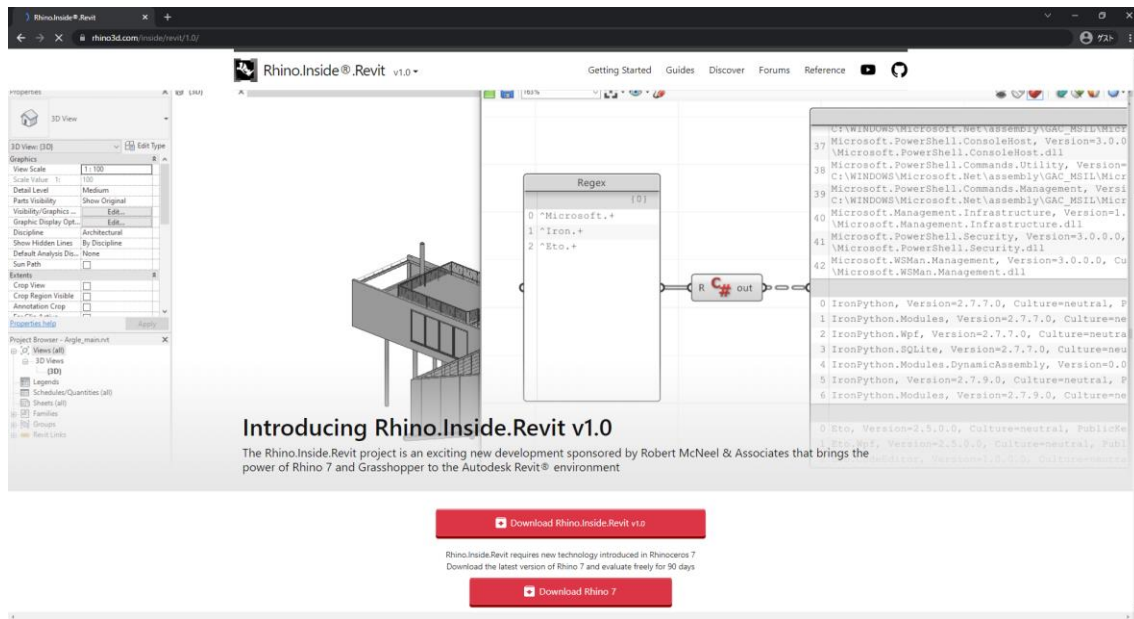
Rhino.Inside®.Revit
rhino3d.com/inside/revit/1.0/
ゲスト

Rhino.Inside®.Revit v1.0

Getting Started Guides Discover Forums Reference

Properties
3D View
3D View: {3D}
Edit Type
Graphics
View Scale 1 : 100
Scale Value 1: 100
Detail Level Medium
Parts Visibility Show Original
Visibility/Graphics ... Edit...
Graphic Display Opt... Edit...
Discipline Architectural
Show Hidden Lines By Discipline
Default Analysis Dis... None
Sun Path
Extents
Crop View
Crop Region Visible
Annotation Crop
Properties help
Apply
Project Browser - Argle_main.rvt
Views (all)
3D Views
{3D}
Legends
Schedules/Quantities (all)
Sheets (all)
Families
Groups
Revit Links

Regex
{0}
0 ^Microsoft.+
1 ^Iron.+
2 ^Eto.+

R out

C:\WINDOWS\Microsoft.Net\assembly\GAC_MSIL\Micr
37 Microsoft.PowerShell.ConsoleHost, Version=3.0.0
\Microsoft.PowerShell.ConsoleHost.dll
38 Microsoft.PowerShell.Commands.Utility, Version=
C:\WINDOWS\Microsoft.Net\assembly\GAC_MSIL\Micr
39 Microsoft.PowerShell.Commands.Management, Versi
C:\WINDOWS\Microsoft.Net\assembly\GAC_MSIL\Micr
40 Microsoft.Management.Infrastructure, Version=1.
\Microsoft.Management.Infrastructure.dll
41 Microsoft.PowerShell.Security, Version=3.0.0.0,
\Microsoft.PowerShell.Security.dll
42 Microsoft.WSMan.Management, Version=3.0.0.0, Cu
\Microsoft.WSMan.Management.dll

0 IronPython, Version=2.7.7.0, Culture=neutral, P
1 IronPython.Modules, Version=2.7.7.0, Culture=ne
2 IronPython.Wpf, Version=2.7.7.0, Culture=neutra
3 IronPython.SQLite, Version=2.7.7.0, Culture=neu
4 IronPython.Modules.DynamicAssembly, Version=0.0
5 IronPython, Version=2.7.9.0, Culture=neutral, P
6 IronPython.Modules, Version=2.7.9.0, Culture=ne

0 Eto, Version=2.5.0.0, Culture=neutral, PublicKe

Introducing Rhino.Inside.Revit v1.0

The Rhino.Inside.Revit project is an exciting new development sponsored by Robert McNeel & Associates that brings the power of Rhino 7 and Grasshopper to the Autodesk Revit® environment

Download Rhino.Inside.Revit v1.0

Rhino.Inside.Revit requires new technology introduced in Rhinoceros 7
Download the latest version of Rhino 7 and evaluate freely for 90 days

Download Rhino 7